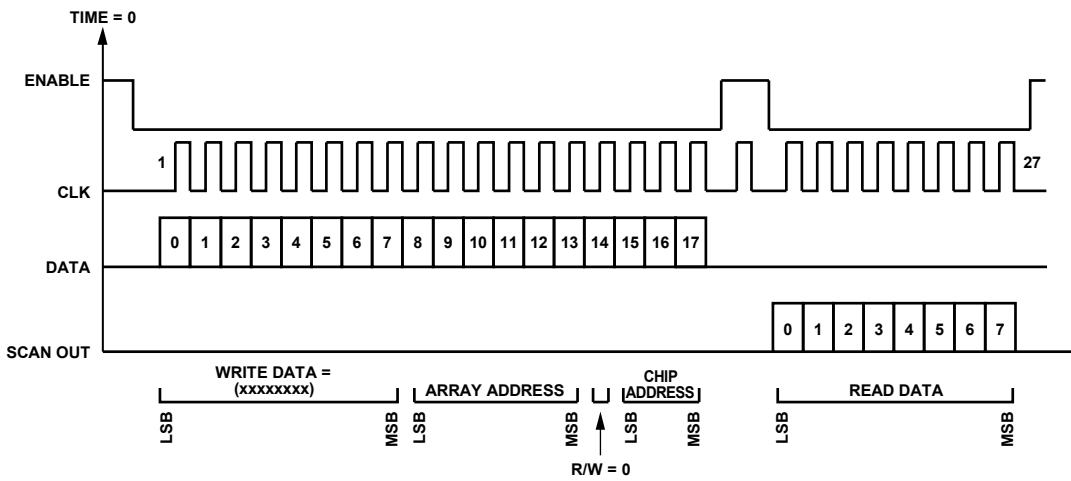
TIME = 0

ENABLE

CLK

1

27

DATA

0 1 2 3 4 5 6 7 8 9 10 11 12 13 14 15 16 17

SCAN OUT

0 1 2 3 4 5 6 7

WRITE DATA = (xxxxxxxx)

ARRAY ADDRESS

CHIP ADDRESS

READ DATA

LSB MSB LSB MSB LSB MSB LSB MSB

R/W = 0